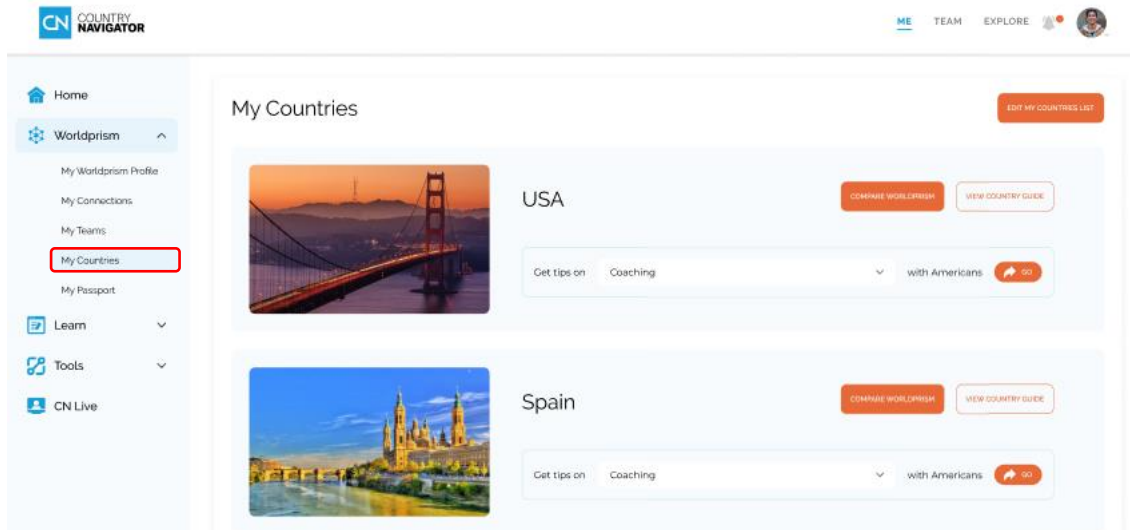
CN COUNTRY NAVIGATOR

ME TEAM EXPLORE

Home

Worldprism

My Worldprism Profile

My Connections

My Teams

My Countries

My Passport

Learn

Tools

CN Live

My Countries

EDIT MY COUNTRIES LIST

USA

COMPARE WORLDPRISM

VIEW COUNTRY GUIDE

Get tips on Coaching with Americans GO

Spain

COMPARE WORLDPRISM

VIEW COUNTRY GUIDE

Get tips on Coaching with Americans GO